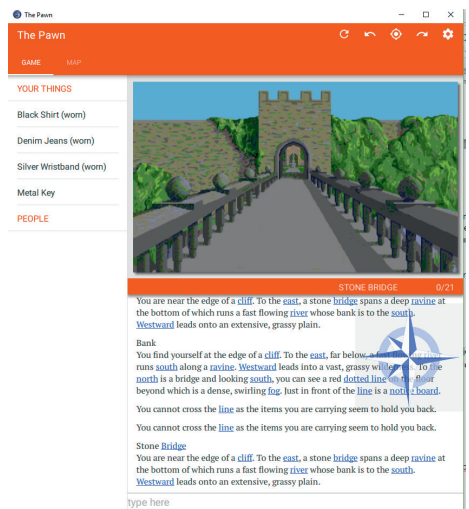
The Pawn

The Pawn

GAME MAP

YOUR THINGS

Black Shirt (worn)

Denim Jeans (worn)

Silver Wristband (worn)

Metal Key

PEOPLE

STONE BRIDGE 0/21

You are near the edge of a cliff. To the east, a stone bridge spans a deep ravine at the bottom of which runs a fast flowing river whose bank is to the south. Westward leads onto an extensive, grassy plain.

Bank
You find yourself at the edge of a cliff. To the east, far below, a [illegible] runs south along a ravine. Westward leads into a vast, grassy wil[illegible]. To the north is a bridge and looking south, you can see a red dotted line on the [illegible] beyond which is a dense, swirling fog. Just in front of the line is a notice board.

You cannot cross the line as the items you are carrying seem to hold you back.

You cannot cross the line as the items you are carrying seem to hold you back.

Stone Bridge
You are near the edge of a cliff. To the east, a stone bridge spans a deep ravine at the bottom of which runs a fast flowing river whose bank is to the south. Westward leads onto an extensive, grassy plain.

type here